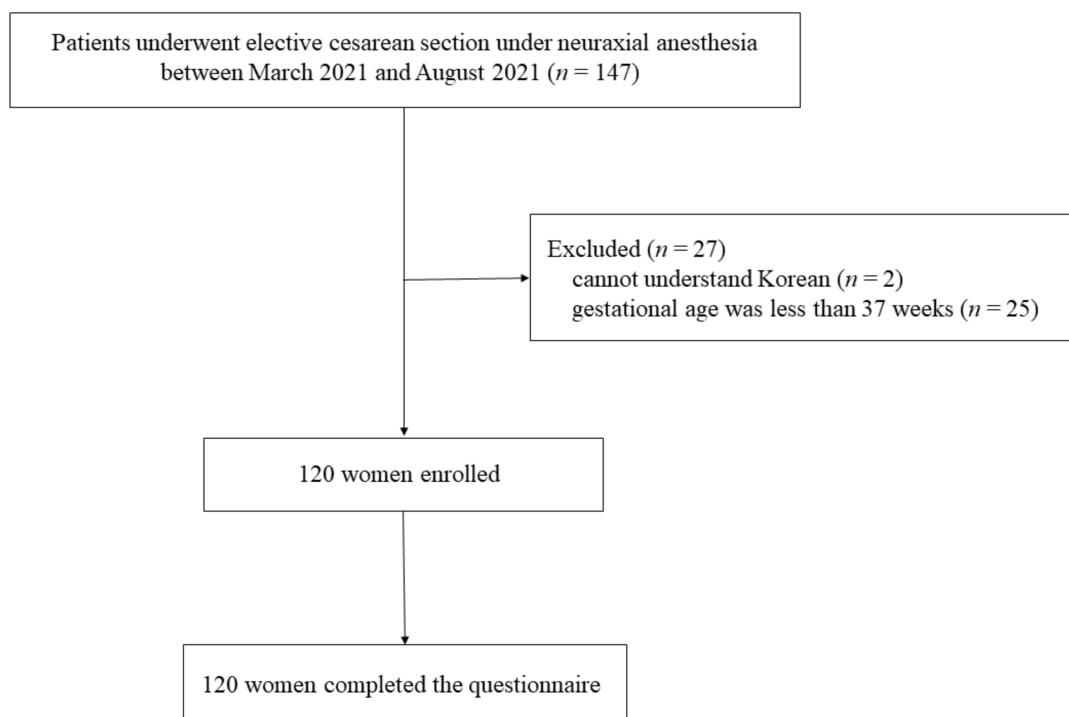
Patients underwent elective cesarean section under neuraxial anesthesia between March 2021 and August 2021 ($n = 147$)

Excluded ($n = 27$)
cannot understand Korean ($n = 2$)
gestational age was less than 37 weeks ($n = 25$)

120 women enrolled

120 women completed the questionnaire